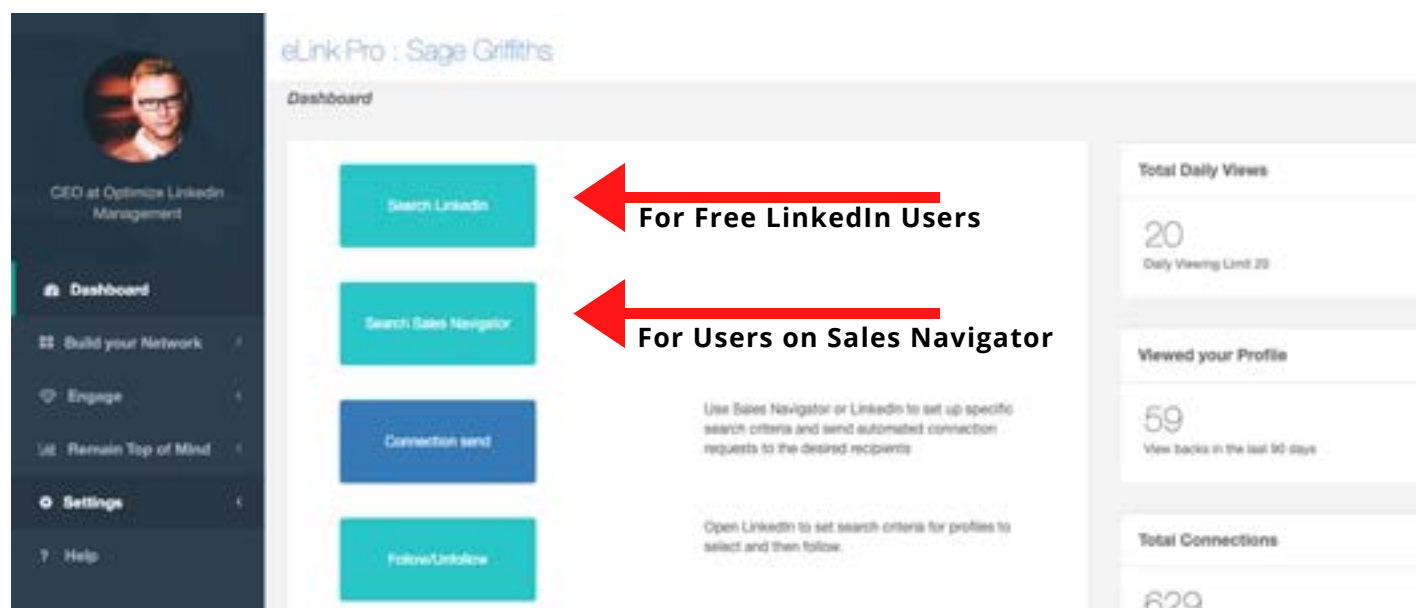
eLink Pro : Sage Griffiths

CEO at Optimize Linkedin Management

Dashboard

Build your Network

Engage

Remain Top of Mind

Settings

Help

Dashboard

Search LinkedIn

For Free LinkedIn Users

Search Sales Navigator

For Users on Sales Navigator

Connection send

Use Sales Navigator or LinkedIn to set up specific search criteria and send automated connection requests to the desired recipients

Follow/Unfollow

Open LinkedIn to set search criteria for profiles to select and then follow.

Total Daily Views

20

Daily Viewing Limit 20

Viewed your Profile

59

View backs in the last 90 days

Total Connections

629